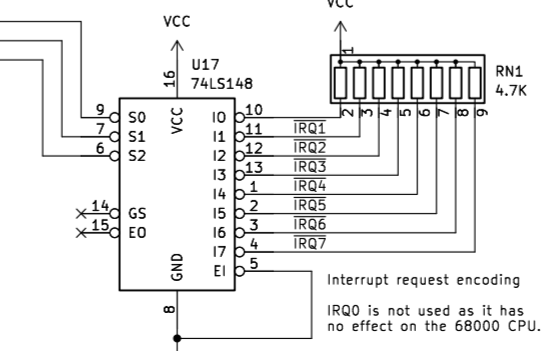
VCC

VCC

U17
74LS148

16

VCC

RN1
4.7K

1 2 3 4 5 6 7 8 9

9 S0
7 S1
6 S2

14 GS
15 EO

I0 10
I1 11 IRQ1
I2 12 IRQ2
I3 13 IRQ3
I4 1 IRQ4
I5 2 IRQ5
I6 3 IRQ6
I7 4 IRQ7
EI 5

GND

8

Interrupt request encoding

IRQ0 is not used as it has no effect on the 68000 CPU.